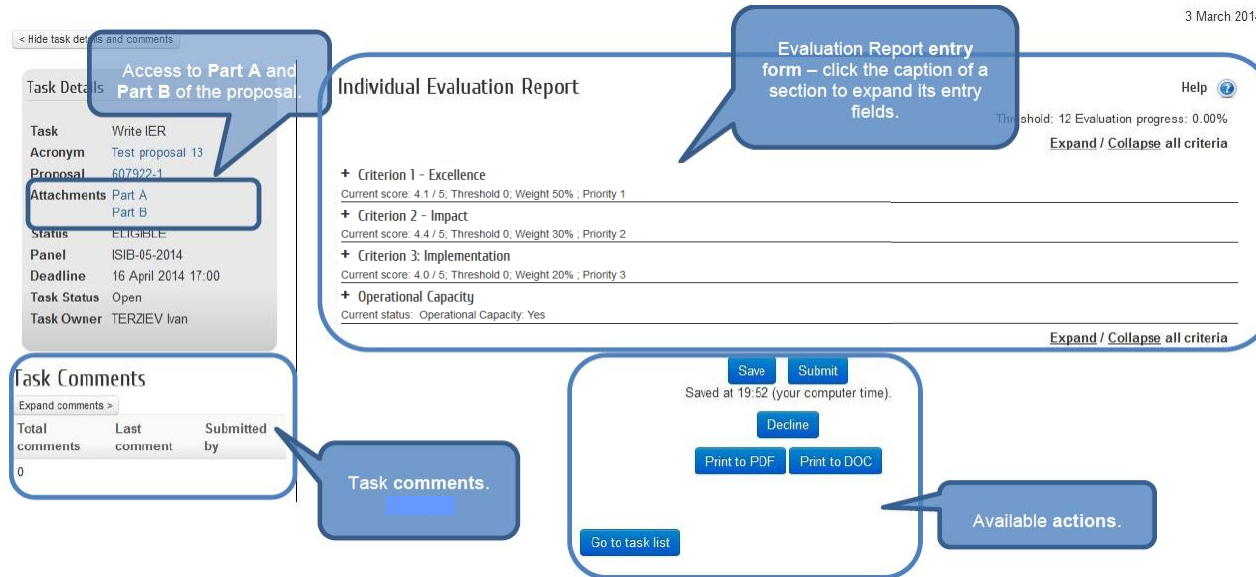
3 March 2014

< Hide task details and comments

Access to **Part A** and **Part B** of the proposal.

Task Details

| Task | Write IER |
|---|---|
| Acronym | Test proposal 13 |
| Proposal | 607922-1 |
| Attachments | Part A<br>Part B |
| Status | ELIGIBLE |
| Panel | ISIB-05-2014 |
| Deadline | 16 April 2014 17:00 |
| Task Status | Open |
| Task Owner | TERZIEV Ivan |

Evaluation Report **entry form –** click the caption of a section to expand its entry fields.

Individual Evaluation Report

Help

Threshold: 12 Evaluation progress: 0.00%

Expand / Collapse all criteria

+ Criterion 1 - Excellence
Current score: 4.1 / 5; Threshold 0; Weight 50% ; Priority 1

+ Criterion 2 - Impact
Current score: 4.4 / 5; Threshold 0; Weight 30% ; Priority 2

+ Criterion 3: Implementation
Current score: 4.0 / 5; Threshold 0; Weight 20% ; Priority 3

+ Operational Capacity
Current status: Operational Capacity: Yes

Expand / Collapse all criteria

Task Comments

Expand comments >

| Total comments | Last comment | Submitted by |
|---|---|---|
| 0 | | |

Task **comments**.

Save Submit

Saved at 19:52 (your computer time).

Decline

Print to PDF Print to DOC

Go to task list

Available **actions**.